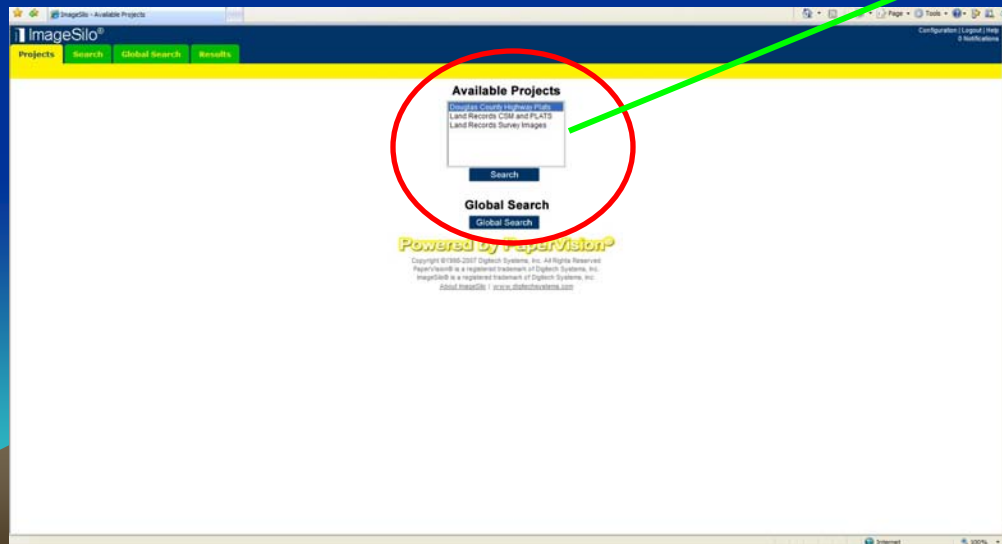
ImageSilo - Available Projects

Page ▾ Tools ▾

ImageSilo®

Configuration | Logout | Help
0 Notifications

Projects Search Global Search Results

Available Projects

Douglas County Highway Plats
Land Records CSM and PLATS
Land Records Survey Images

Search

Global Search

Global Search

Powered by PaperVision®

Copyright ©1995-2007 Digitech Systems, Inc. All Rights Reserved
PaperVision® is a registered trademark of Digitech Systems, Inc.
ImageSilo® is a registered trademark of Digitech Systems, Inc.
About ImageSilo | www.digitechsystems.com

Internet

100%